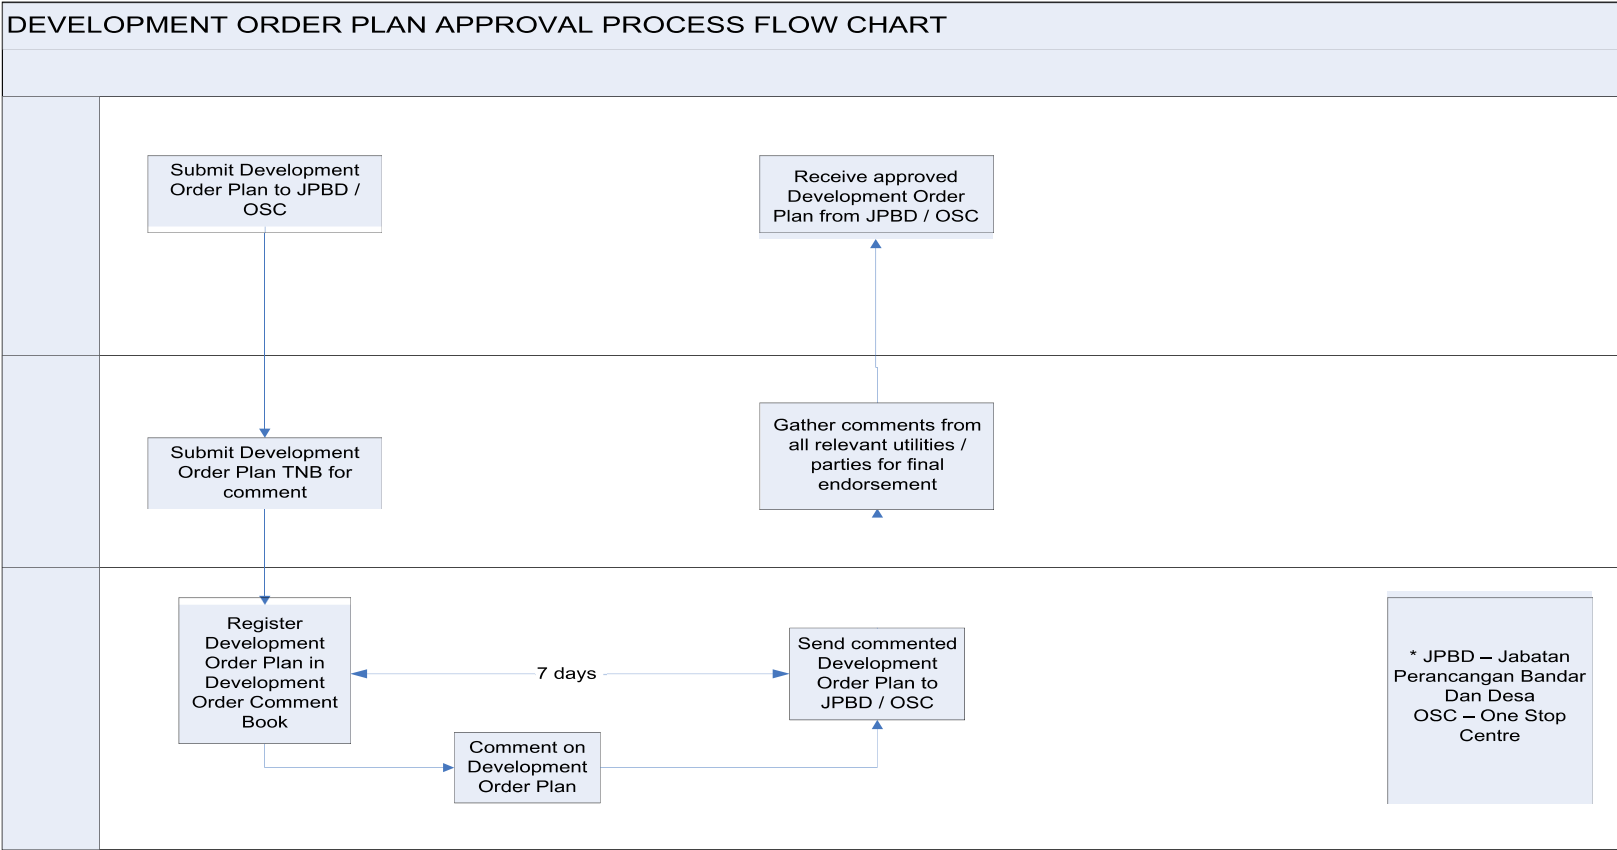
DEVELOPMENT ORDER PLAN APPROVAL PROCESS FLOW CHART

Submit Development Order Plan to JPBD / OSC

Receive approved Development Order Plan from JPBD / OSC

Submit Development Order Plan TNB for comment

Gather comments from all relevant utilities / parties for final endorsement

Register Development Order Plan in Development Order Comment Book

7 days

Send commented Development Order Plan to JPBD / OSC

Comment on Development Order Plan

* JPBD – Jabatan Perancangan Bandar Dan Desa
OSC – One Stop Centre